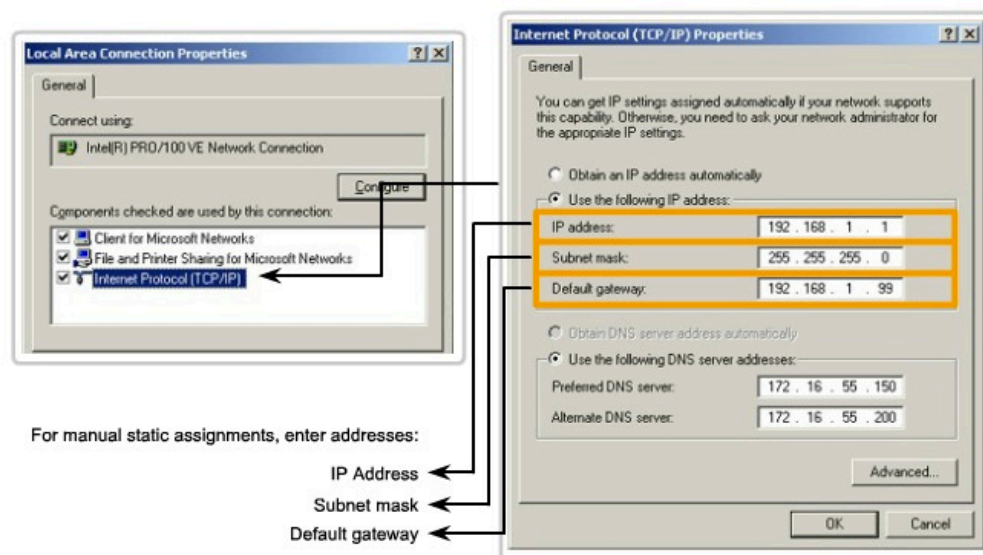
Local Area Connection Properties

?|X

General

Connect using:

Intel(R) PRO/100 VE Network Connection

Configure

Components checked are used by this connection:

Client for Microsoft Networks

File and Printer Sharing for Microsoft Networks

Internet Protocol (TCP/IP)

Internet Protocol (TCP/IP) Properties

?|X

General

You can get IP settings assigned automatically if your network supports this capability. Otherwise, you need to ask your network administrator for the appropriate IP settings.

Obtain an IP address automatically

Use the following IP address:

IP address: 192 . 168 . 1 . 1

Subnet mask: 255 . 255 . 255 . 0

Default gateway: 192 . 168 . 1 . 99

Obtain DNS server address automatically

Use the following DNS server addresses:

Preferred DNS server: 172 . 16 . 55 . 150

Alternate DNS server: 172 . 16 . 55 . 200

Advanced...

OK

Cancel

For manual static assignments, enter addresses:

IP Address

Subnet mask

Default gateway